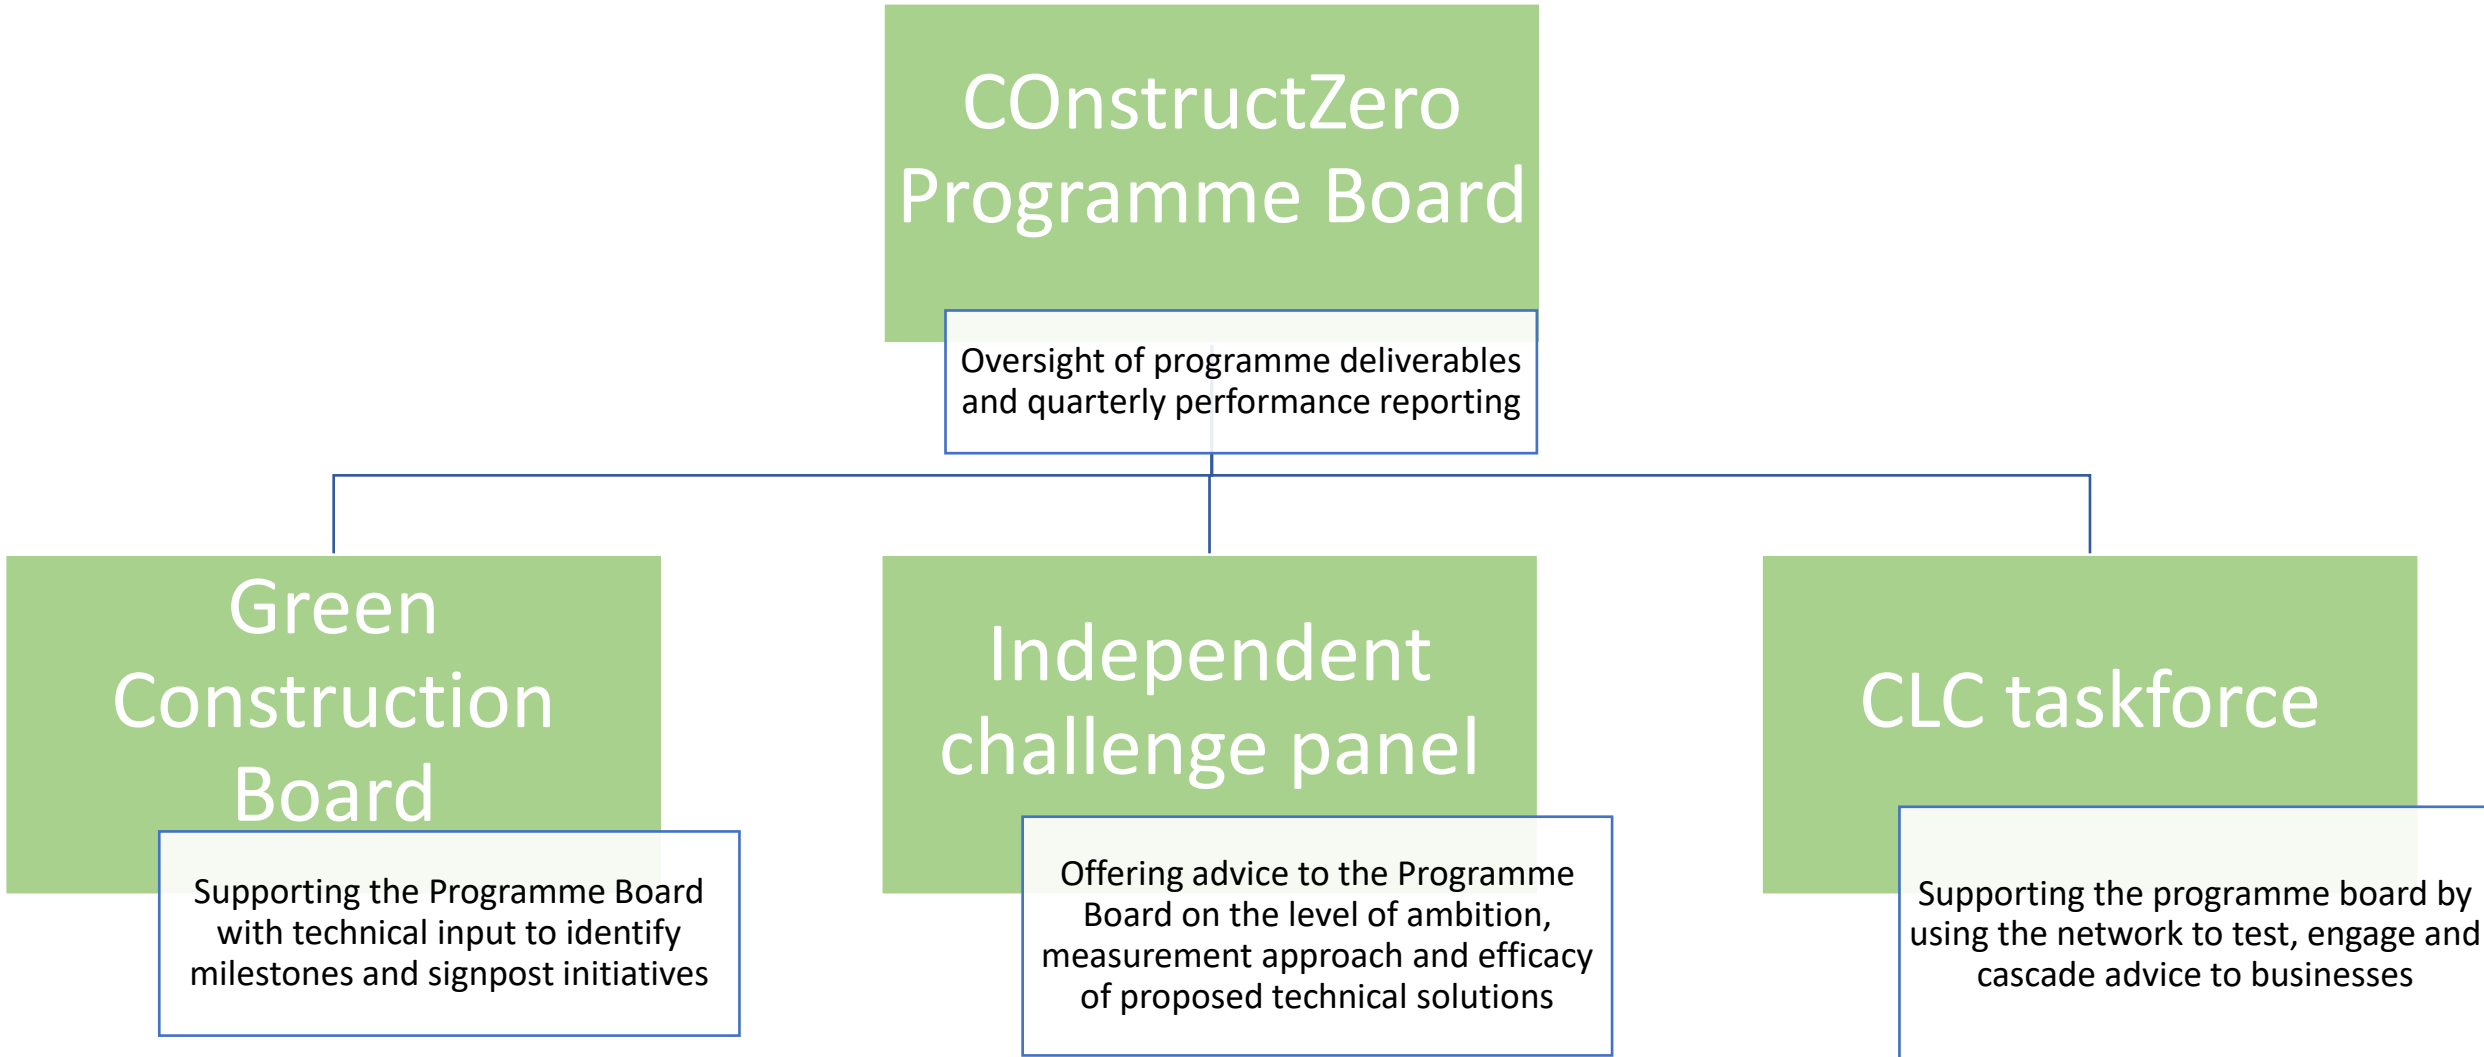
COnstructZero Programme Board

Oversight of programme deliverables and quarterly performance reporting

Green Construction Board

Supporting the Programme Board with technical input to identify milestones and signpost initiatives

Independent challenge panel

Offering advice to the Programme Board on the level of ambition, measurement approach and efficacy of proposed technical solutions

CLC taskforce

Supporting the programme board by using the network to test, engage and cascade advice to businesses